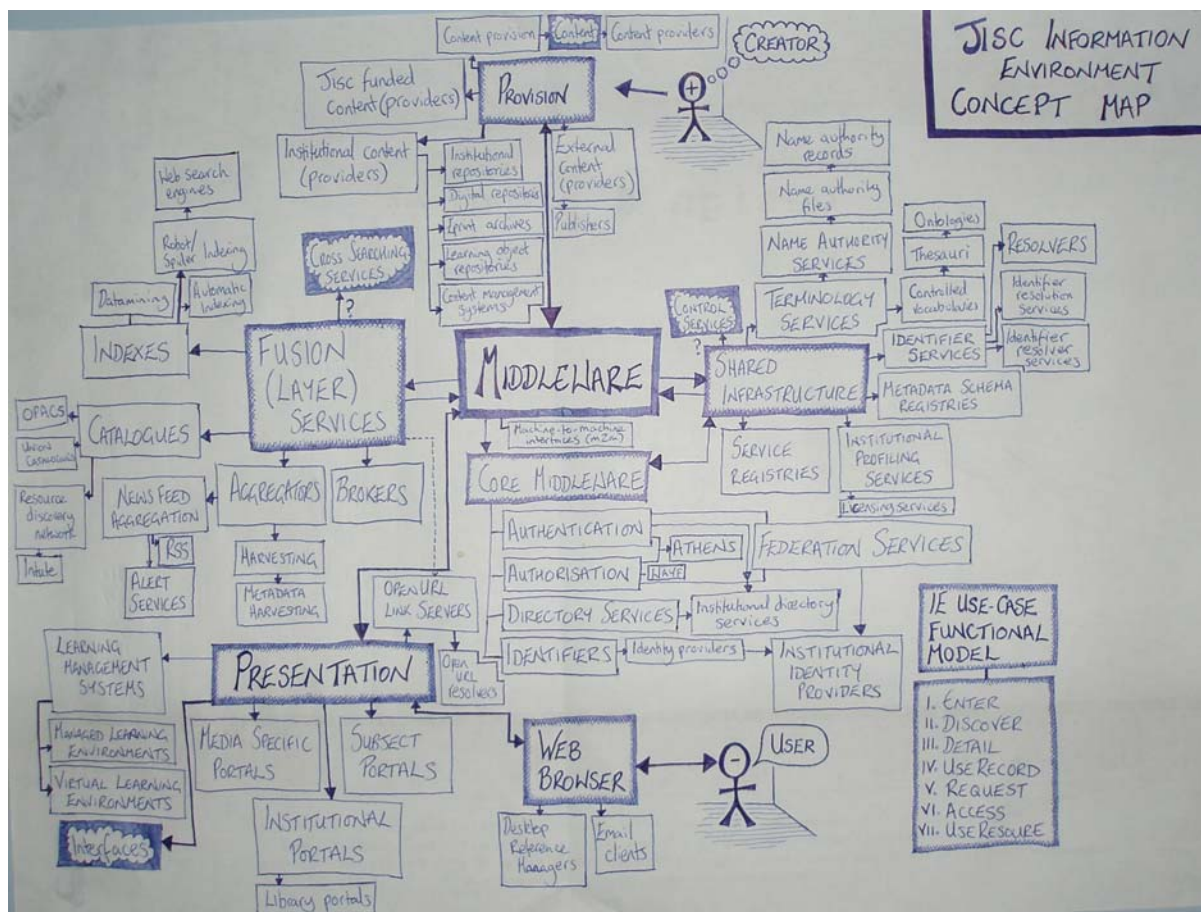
JISC INFORMATION ENVIRONMENT CONCEPT MAP

Content provision
Content
Content providers
CREATOR
Jisc funded Content (providers)
PROVISION
Institutional content (providers)
Institutional repositories
Digital repositories
Eprint archives
Learning object repositories
Content management systems
External Content (providers)
Publishers
Web search engines
Robot/Spider Indexing
Automatic indexing
Datamining
CROSS SEARCHING SERVICES
?
INDEXES
FUSION (LAYER) SERVICES
MIDDLEWARE
Machine-to-machine interfaces (m2m)
OPACS
Union catalogues
CATALOGUES
Resource discovery network
Intute
NEWS FEED AGGREGATION
RSS
ALERT SERVICES
AGGREGATORS
BROKERS
HARVESTING
METADATA HARVESTING
Name authority records
Name authority files
NAME AUTHORITY SERVICES
Ontologies
Thesauri
RESOLVERS
TERMINOLOGY SERVICES
Controlled vocabularies
Identifier resolution services
CONTROL SERVICES
?
IDENTIFIER SERVICES
Identifier resolver services
SHARED INFRASTRUCTURE
METADATA SCHEMA REGISTRIES
SERVICE REGISTRIES
INSTITUTIONAL PROFILING SERVICES
Licensing services
CORE MIDDLEWARE
AUTHENTICATION
ATHENS
AUTHORISATION
WAYF
FEDERATION SERVICES
DIRECTORY SERVICES
Institutional directory services
IDENTIFIERS
Identity providers
INSTITUTIONAL IDENTITY PROVIDERS
OPEN URL LINK SERVERS
Open URL resolvers
LEARNING MANAGEMENT SYSTEMS
PRESENTATION
MANAGED LEARNING ENVIRONMENTS
VIRTUAL LEARNING ENVIRONMENTS
Interfaces
MEDIA SPECIFIC PORTALS
SUBJECT PORTALS
INSTITUTIONAL PORTALS
Library portals
WEB BROWSER
Desktop Reference Managers
Email clients
USER
IE USE-CASE FUNCTIONAL MODEL
I. ENTER
II. DISCOVER
III. DETAIL
IV. USE RECORD
V. REQUEST
VI. ACCESS
VII. USE RESOURCE